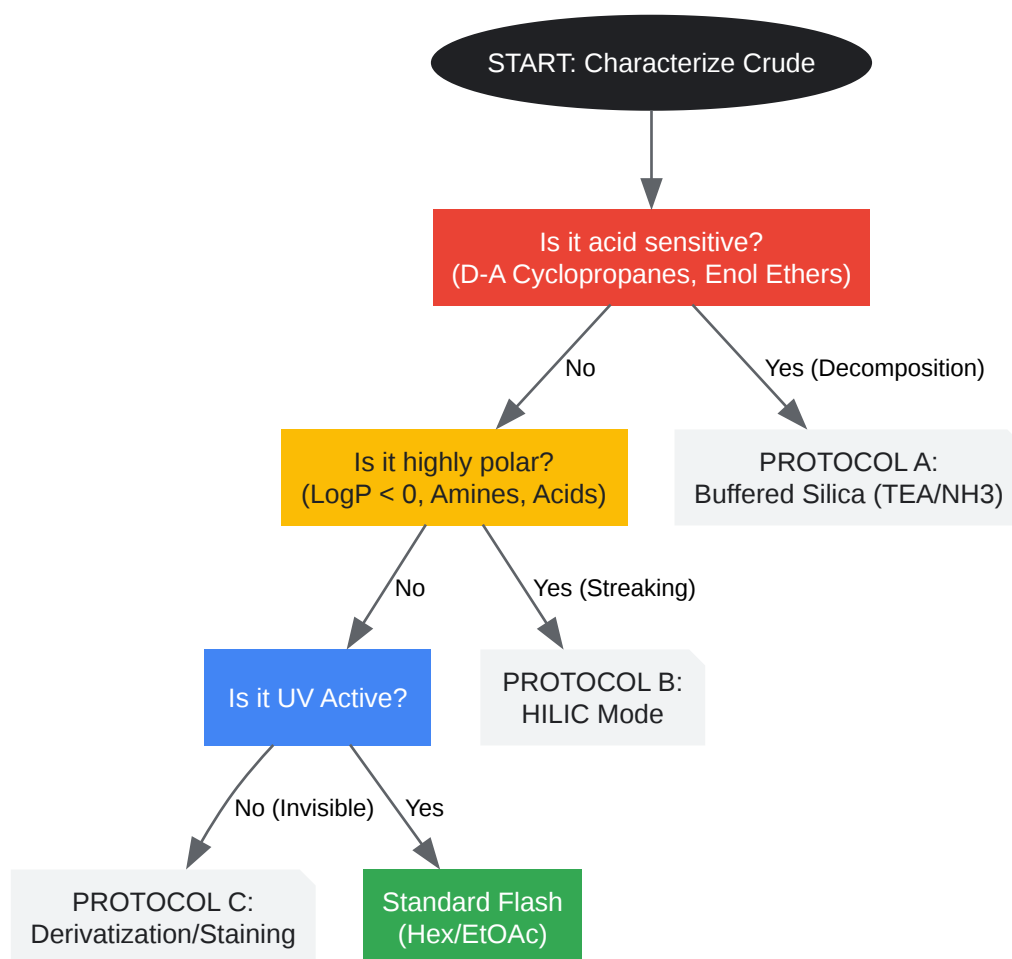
START: Characterize Crude

Is it acid sensitive?
(D-A Cyclopropanes, Enol Ethers)

No

Yes (Decomposition)

Is it highly polar?
(LogP < 0, Amines, Acids)

PROTOCOL A:
Buffered Silica (TEA/NH3)

No

Yes (Streaking)

Is it UV Active?

PROTOCOL B:
HILIC Mode

No (Invisible)

Yes

PROTOCOL C:
Derivatization/Staining

Standard Flash
(Hex/EtOAc)